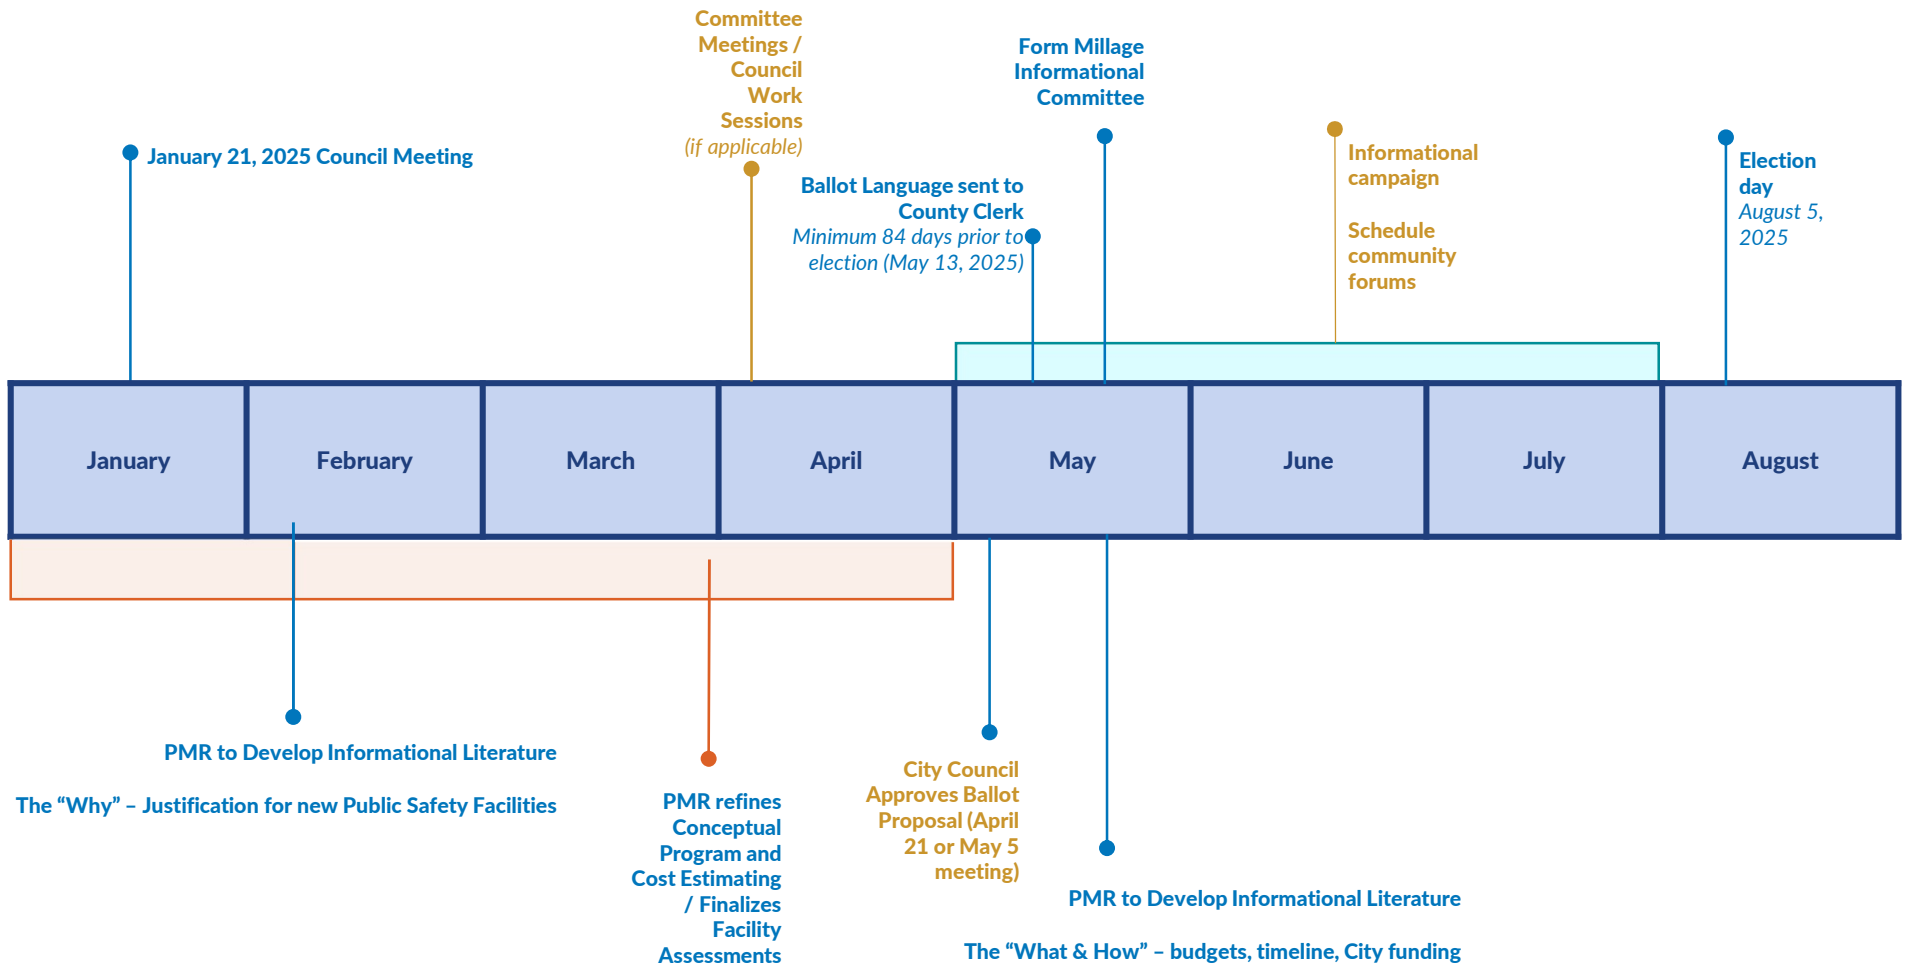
Committee Meetings / Council Work Sessions
(if applicable)

Form Millage Informational Committee

January 21, 2025 Council Meeting

Informational campaign

Schedule community forums

Election day
August 5, 2025

Ballot Language sent to County Clerk
Minimum 84 days prior to election (May 13, 2025)

| January | February | March | April | May | June | July | August |
|---|---|---|---|---|---|---|---|

PMR to Develop Informational Literature

The “Why” – Justification for new Public Safety Facilities

PMR refines Conceptual Program and Cost Estimating / Finalizes Facility Assessments

City Council Approves Ballot Proposal (April 21 or May 5 meeting)

PMR to Develop Informational Literature

The “What & How” – budgets, timeline, City funding